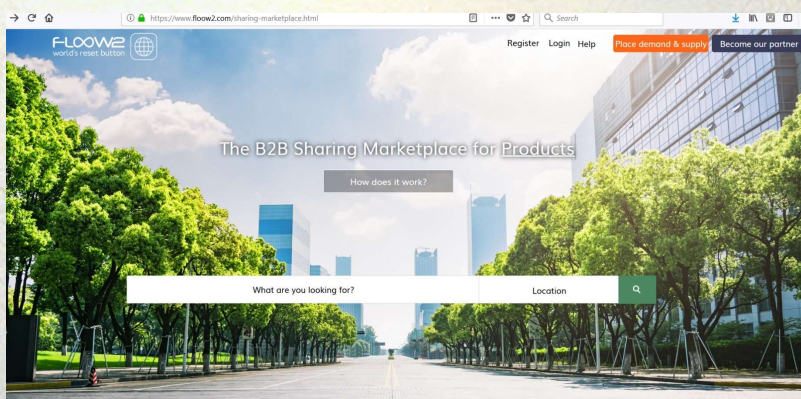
https://www.floow2.com/sharing-marketplace.html

Search

FLOOW2
world's reset button

Register Login Help Place demand & supply Become our partner

The B2B Sharing Marketplace for Products

How does it work?

What are you looking for?

Location